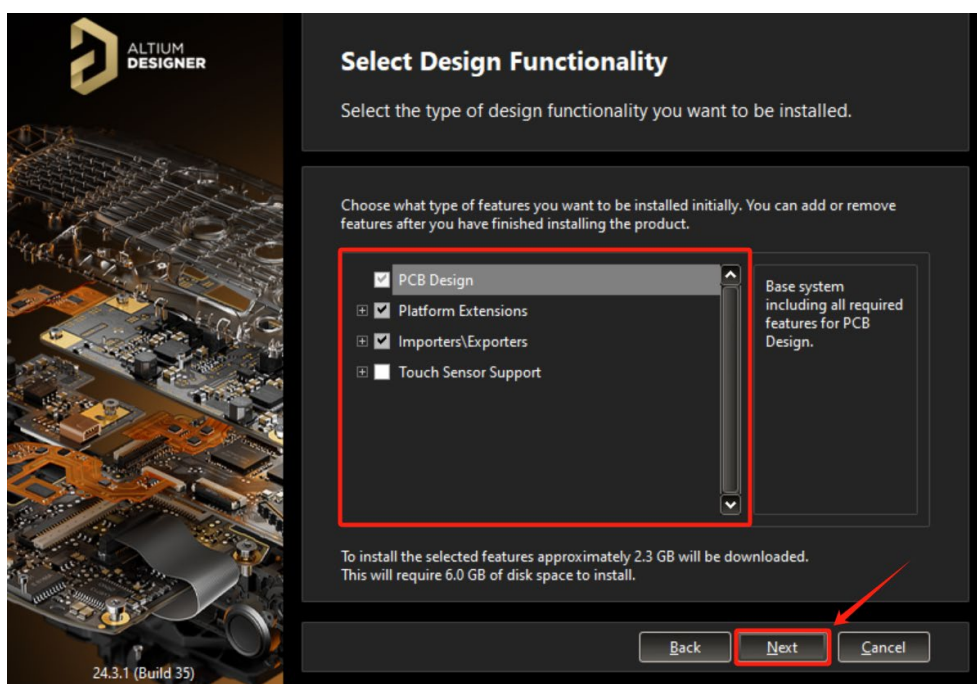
ALTIUM DESIGNER

Select Design Functionality

Select the type of design functionality you want to be installed.

Choose what type of features you want to be installed initially. You can add or remove features after you have finished installing the product.

PCB Design
Platform Extensions
Importers\Exporters
Touch Sensor Support

Base system including all required features for PCB Design.

To install the selected features approximately 2.3 GB will be downloaded.
This will require 6.0 GB of disk space to install.

24.3.1 (Build 35)

Back
Next
Cancel